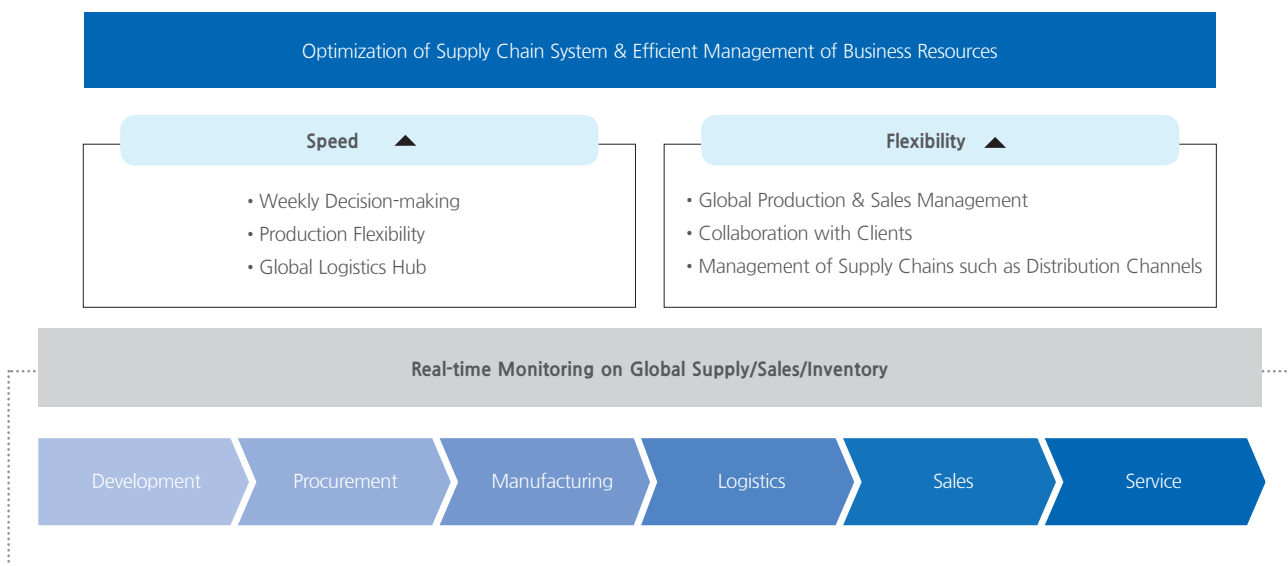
Optimization of Supply Chain System & Efficient Management of Business Resources

Speed

• Weekly Decision-making
• Production Flexibility
• Global Logistics Hub

Flexibility

• Global Production & Sales Management
• Collaboration with Clients
• Management of Supply Chains such as Distribution Channels

Real-time Monitoring on Global Supply/Sales/Inventory

Development
Procurement
Manufacturing
Logistics
Sales
Service